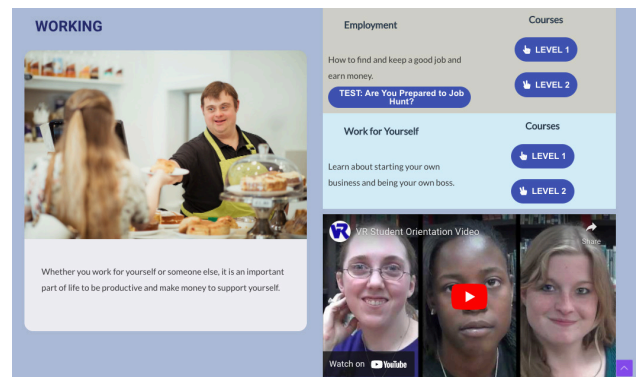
WORKING

Whether you work for yourself or someone else, it is an important part of life to be productive and make money to support yourself.

Employment

How to find and keep a good job and earn money.

TEST: Are You Prepared to Job Hunt?

Courses

LEVEL 1

LEVEL 2

Work for Yourself

Learn about starting your own business and being your own boss.

Courses

LEVEL 1

LEVEL 2

VR Student Orientation Video

Share

Watch on YouTube